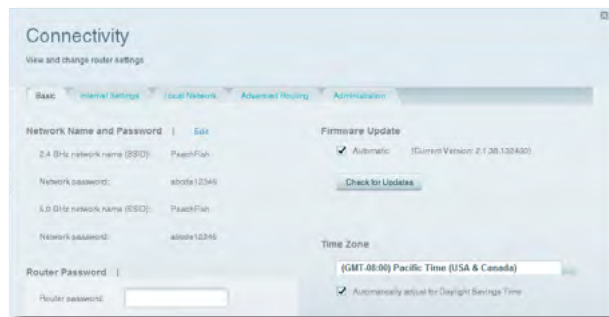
Connectivity

View and change router settings

Basic | Internet Settings | Local Network | Advanced Routing | Administration

Network Name and Password | Edit

2.4 GHz network name (SSID): PeachFish

Network password: abcde12345

5.0 GHz network name (SSID): PeachFish

Network password: abcde12345

Router Password |

Router password:

Firmware Update

Automatic (Current Version: 2.1.38.132490)

Check for Updates

Time Zone

(GMT-08:00) Pacific Time (USA & Canada)

Automatically adjust for Daylight Savings Time